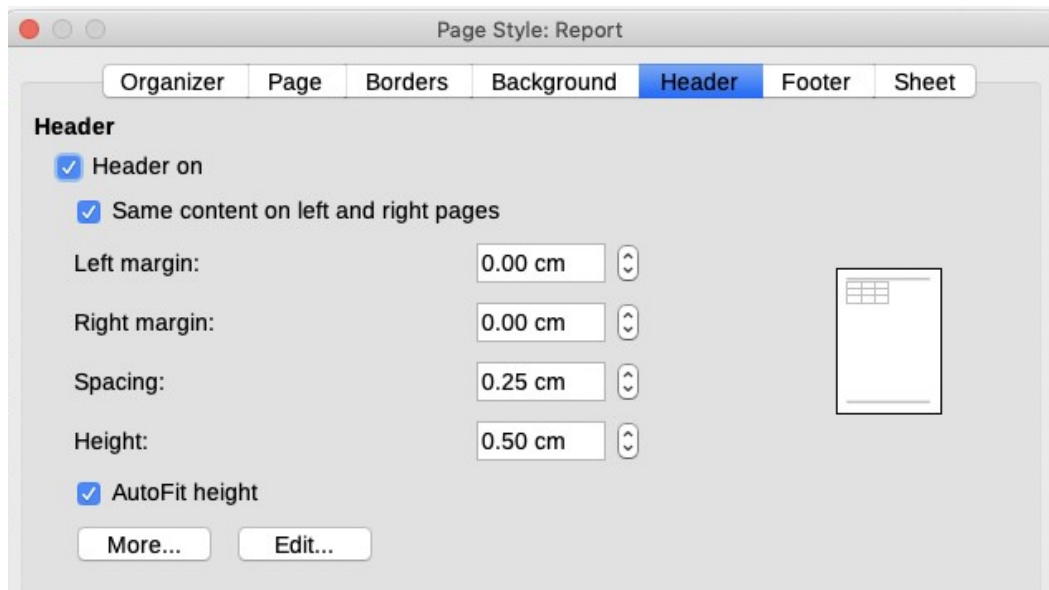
Page Style: Report

Organizer Page Borders Background Header Footer Sheet

Header

Header on

Same content on left and right pages

Left margin: 0.00 cm

Right margin: 0.00 cm

Spacing: 0.25 cm

Height: 0.50 cm

AutoFit height

More... Edit...